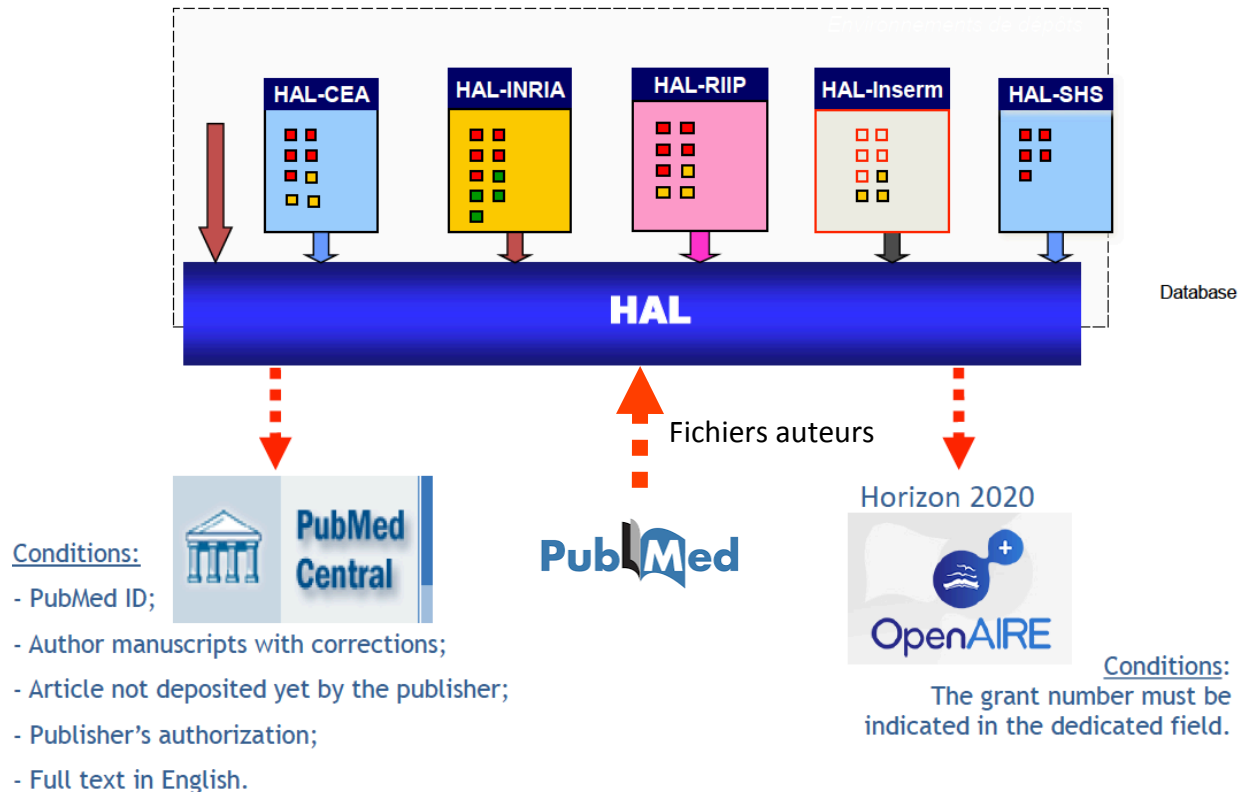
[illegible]

HAL-CEA

HAL-INRIA

HAL-RIIP

HAL-Inserm

HAL-SHS

HAL

Database

Fichiers auteurs

PubMed Central

PubMed

Horizon 2020

OpenAIRE

Conditions:
- PubMed ID;
- Author manuscripts with corrections;
- Article not deposited yet by the publisher;
- Publisher's authorization;
- Full text in English.

Conditions:
The grant number must be indicated in the dedicated field.